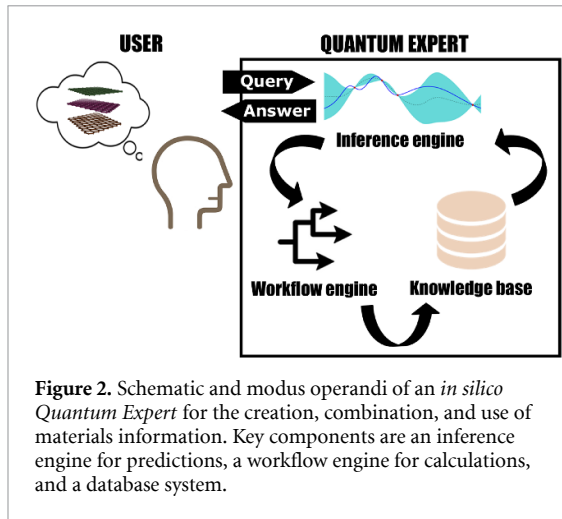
USER

QUANTUM EXPERT

Query

Answer

Inference engine

Workflow engine

Knowledge base

**Figure 2.** Schematic and modus operandi of an *in silico Quantum Expert* for the creation, combination, and use of materials information. Key components are an inference engine for predictions, a workflow engine for calculations, and a database system.